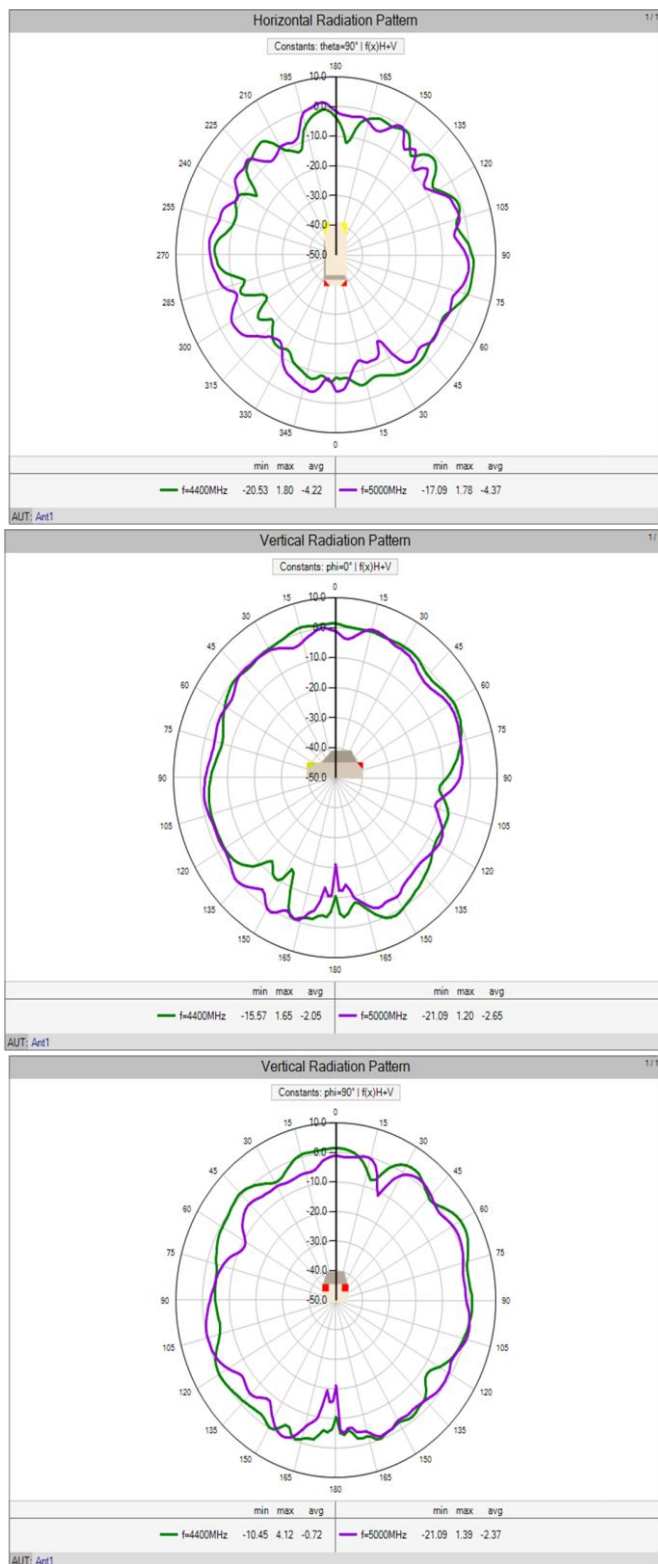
Horizontal Radiation Pattern 1/1

Constants: theta=90° | f(x)H+V

180 195 165 210 150 225 135 240 120 255 105 270 90 285 75 300 60 315 45 330 30 345 15 0

10.0 0.0 -10.0 -20.0 -30.0 -40.0 -50.0

| | min | max | avg | | min | max | avg |
|---|---|---|---|---|---|---|---|
| f=4400MHz | -20.53 | 1.80 | -4.22 | f=5000MHz | -17.09 | 1.78 | -4.37 |

AUT: Ant1

Vertical Radiation Pattern 1/

Constants: phi=0° | f(x)H+V

0 15 15 30 30 45 45 60 60 75 75 90 90 105 105 120 120 135 135 150 150 165 165 180

10.0 0.0 -10.0 -20.0 -30.0 -40.0 -50.0

| | min | max | avg | | min | max | avg |
|---|---|---|---|---|---|---|---|
| f=4400MHz | -15.57 | 1.65 | -2.05 | f=5000MHz | -21.09 | 1.20 | -2.65 |

AUT: Ant1

Vertical Radiation Pattern 1/1

Constants: phi=90° | f(x)H+V

0 15 15 30 30 45 45 60 60 75 75 90 90 105 105 120 120 135 135 150 150 165 165 180

10.0 0.0 -10.0 -20.0 -30.0 -40.0 -50.0

| | min | max | avg | | min | max | avg |
|---|---|---|---|---|---|---|---|
| f=4400MHz | -10.45 | 4.12 | -0.72 | f=5000MHz | -21.09 | 1.39 | -2.37 |

AUT: Ant1